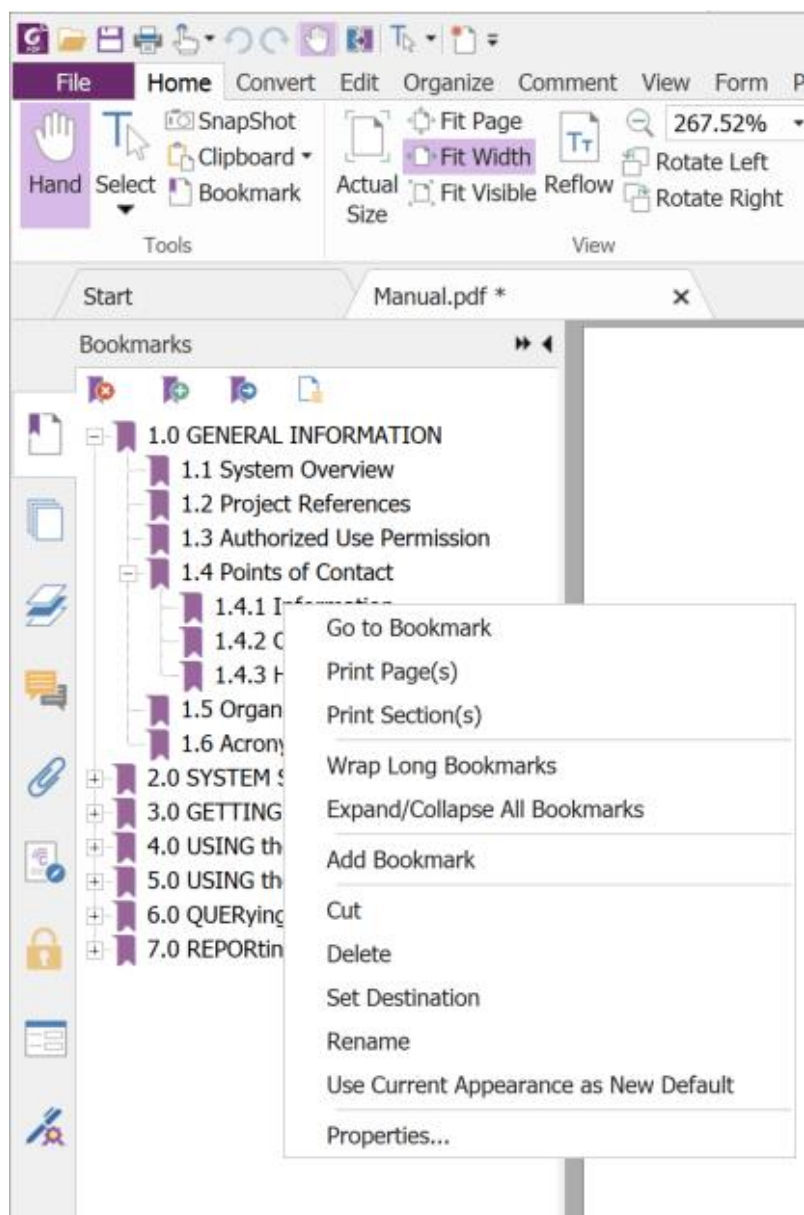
File Home Convert Edit Organize Comment View Form P

Hand Select SnapShot Clipboard Bookmark Tools

Actual Size Fit Page Fit Width Fit Visible Reflow 267.52% Rotate Left Rotate Right View

Start Manual.pdf * ×

Bookmarks

1.0 GENERAL INFORMATION
1.1 System Overview
1.2 Project References
1.3 Authorized Use Permission
1.4 Points of Contact
1.4.1 I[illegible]
1.4.2 C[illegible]
1.4.3 H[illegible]
1.5 Organ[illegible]
1.6 Acron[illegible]
2.0 SYSTEM S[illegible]
3.0 GETTING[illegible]
4.0 USING th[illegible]
5.0 USING th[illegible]
6.0 QUERyin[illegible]
7.0 REPORtin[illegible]

Go to Bookmark
Print Page(s)
Print Section(s)
Wrap Long Bookmarks
Expand/Collapse All Bookmarks
Add Bookmark
Cut
Delete
Set Destination
Rename
Use Current Appearance as New Default
Properties...